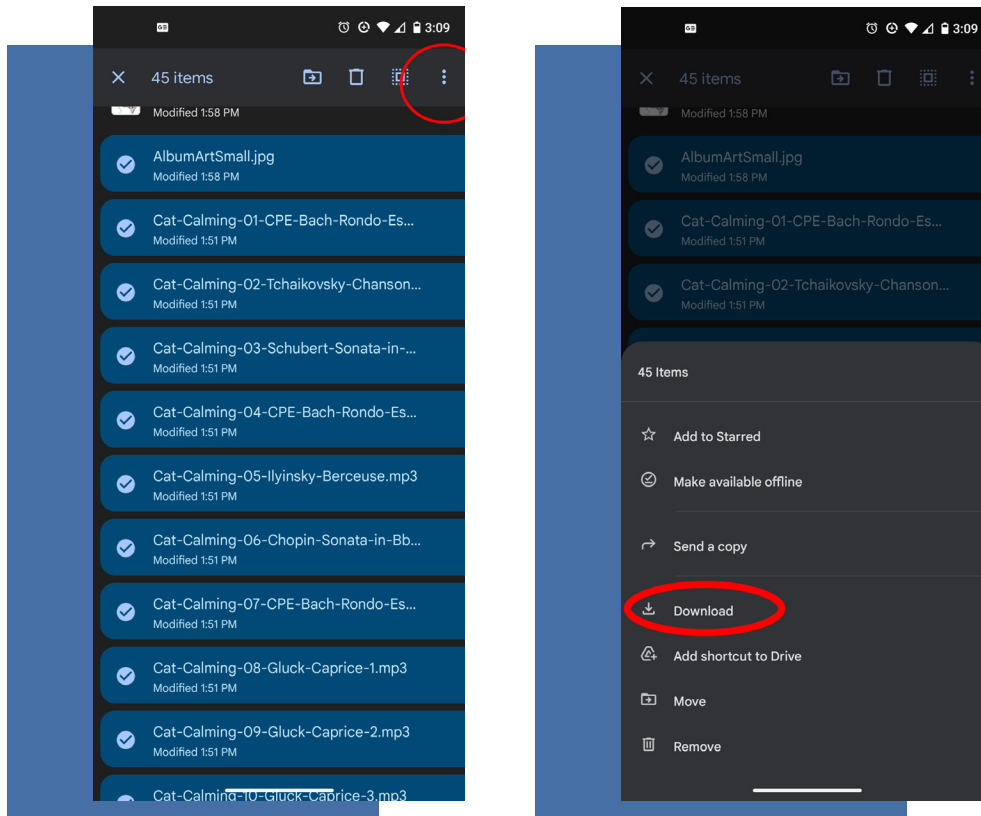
3:09

45 items

Modified 1:58 PM

AlbumArtSmall.jpg
Modified 1:58 PM

Cat-Calming-01-CPE-Bach-Rondo-Es...
Modified 1:51 PM

Cat-Calming-02-Tchaikovsky-Chanson...
Modified 1:51 PM

Cat-Calming-03-Schubert-Sonata-in-...
Modified 1:51 PM

Cat-Calming-04-CPE-Bach-Rondo-Es...
Modified 1:51 PM

Cat-Calming-05-Ilyinsky-Berceuse.mp3
Modified 1:51 PM

Cat-Calming-06-Chopin-Sonata-in-Bb...
Modified 1:51 PM

Cat-Calming-07-CPE-Bach-Rondo-Es...
Modified 1:51 PM

Cat-Calming-08-Gluck-Caprice-1.mp3
Modified 1:51 PM

Cat-Calming-09-Gluck-Caprice-2.mp3
Modified 1:51 PM

Cat-Calming-10-Gluck-Caprice-3.mp3

3:09

45 items

Modified 1:58 PM

AlbumArtSmall.jpg
Modified 1:58 PM

Cat-Calming-01-CPE-Bach-Rondo-Es...
Modified 1:51 PM

Cat-Calming-02-Tchaikovsky-Chanson...
Modified 1:51 PM

45 Items

Add to Starred

Make available offline

Send a copy

Download

Add shortcut to Drive

Move

Remove